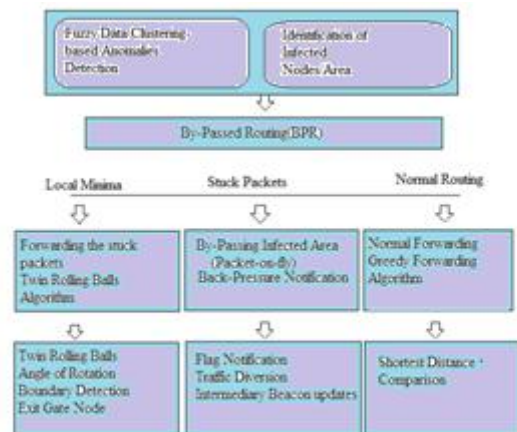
Fuzzy Data Clustering based Anomalies Detection

Identification of Infected Nodes Area

By-Passed Routing(BPR)

Local Minima

Stuck Packets

Normal Routing

Forwarding the stuck packets
Twin Rolling Balls Algorithm

By-Passing Infected Area (Packet-on-fly)
Back-Pressure Notification

Normal Forwarding
Greedy Forwarding Algorithm

Twin Rolling Balls
Angle of Rotation
Boundary Detection
Exit Gate Node

Flag Notification
Traffic Diversion
Intermediary Beacon updates

Shortest Distance · Comparison